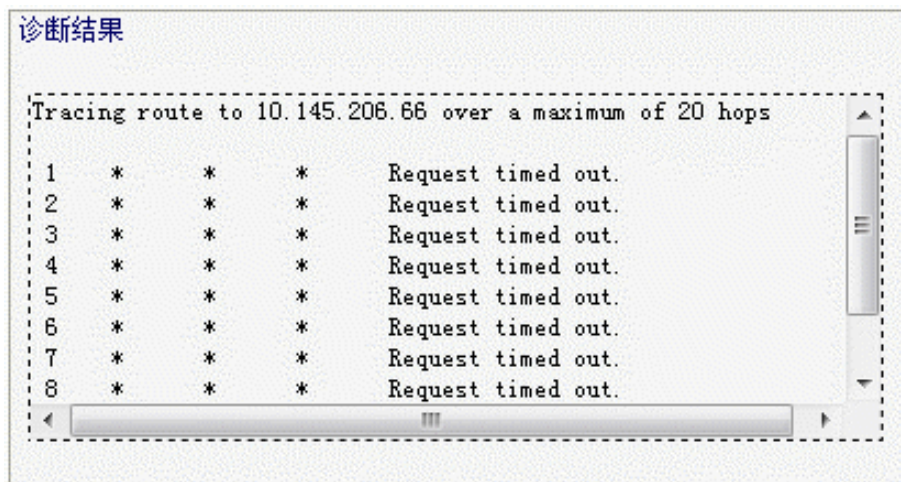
诊断结果

Tracing route to 10.145.206.66 over a maximum of 20 hops

1 * * * Request timed out.
2 * * * Request timed out.
3 * * * Request timed out.
4 * * * Request timed out.
5 * * * Request timed out.
6 * * * Request timed out.
7 * * * Request timed out.
8 * * * Request timed out.